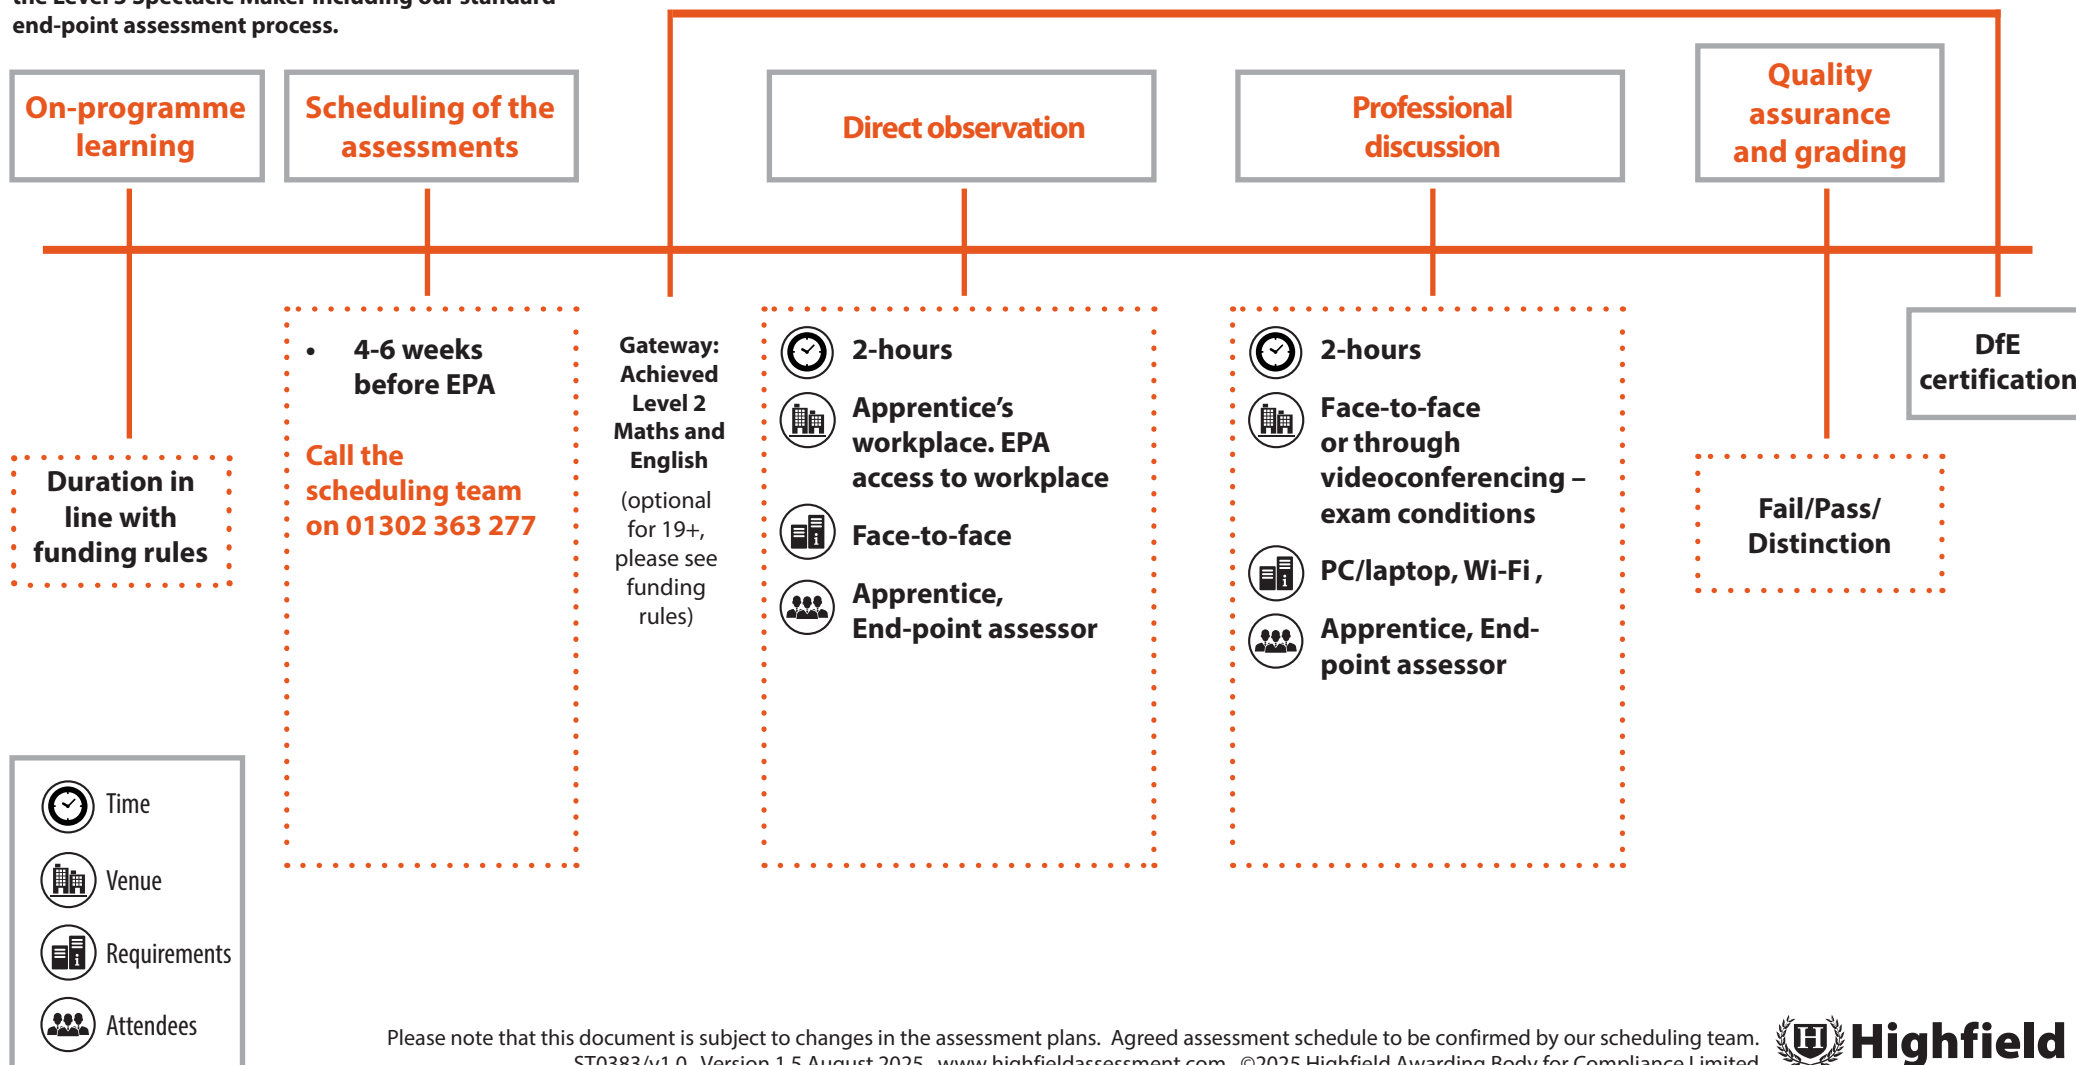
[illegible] end-point assessment process.

On-programme learning

Scheduling of the assessments

Direct observation

Professional discussion

Quality assurance and grading

Duration in line with funding rules

• 4-6 weeks before EPA

Call the scheduling team on 01302 363 277

Gateway: Achieved Level 2 Maths and English

(optional for 19+, please see funding rules)

2-hours

Apprentice's workplace. EPA access to workplace

Face-to-face

Apprentice, End-point assessor

2-hours

Face-to-face or through videoconferencing – exam conditions

PC/laptop, Wi-Fi ,

Apprentice, End-point assessor

Fail/Pass/ Distinction

DfE certification

Time

Venue

Requirements

Attendees

Please note that this document is subject to changes in the assessment plans. Agreed assessment schedule to be confirmed by our scheduling team.

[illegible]

Highfield